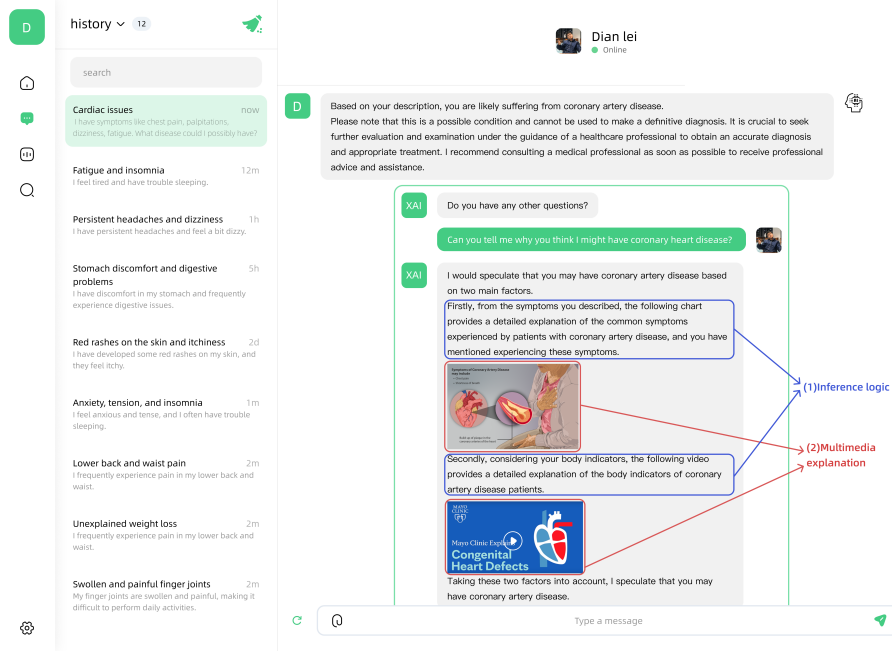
D

history 12

search

Cardiac issues now
I have symptoms like chest pain, palpitations, dizziness, fatigue. What disease could I possibly have?

Fatigue and insomnia 12m
I feel tired and have trouble sleeping.

Persistent headaches and dizziness 1h
I have persistent headaches and feel a bit dizzy.

Stomach discomfort and digestive problems 5h
I have discomfort in my stomach and frequently experience digestive issues.

Red rashes on the skin and itchiness 2d
I have developed some red rashes on my skin, and they feel itchy.

Anxiety, tension, and insomnia 1m
I feel anxious and tense, and I often have trouble sleeping.

Lower back and waist pain 2m
I frequently experience pain in my lower back and waist.

Unexplained weight loss 2m
I frequently experience pain in my lower back and waist.

Swollen and painful finger joints 2m
My finger joints are swollen and painful, making it difficult to perform daily activities.

Dian lei
Online

D
Based on your description, you are likely suffering from coronary artery disease.
Please note that this is a possible condition and cannot be used to make a definitive diagnosis. It is crucial to seek further evaluation and examination under the guidance of a healthcare professional to obtain an accurate diagnosis and appropriate treatment. I recommend consulting a medical professional as soon as possible to receive professional advice and assistance.

XAI
Do you have any other questions?

Can you tell me why you think I might have coronary heart disease?

XAI
I would speculate that you may have coronary artery disease based on two main factors.
Firstly, from the symptoms you described, the following chart provides a detailed explanation of the common symptoms experienced by patients with coronary artery disease, and you have mentioned experiencing these symptoms.

Symptoms of Coronary Artery Disease

Secondly, considering your body indicators, the following video provides a detailed explanation of the body indicators of coronary artery disease patients.

MAYO CLINIC
Mayo Clinic Explains
Congenital Heart Defects

Taking these two factors into account, I speculate that you may have coronary artery disease.

(1)Inference logic

(2)Multimedia explanation

Type a message